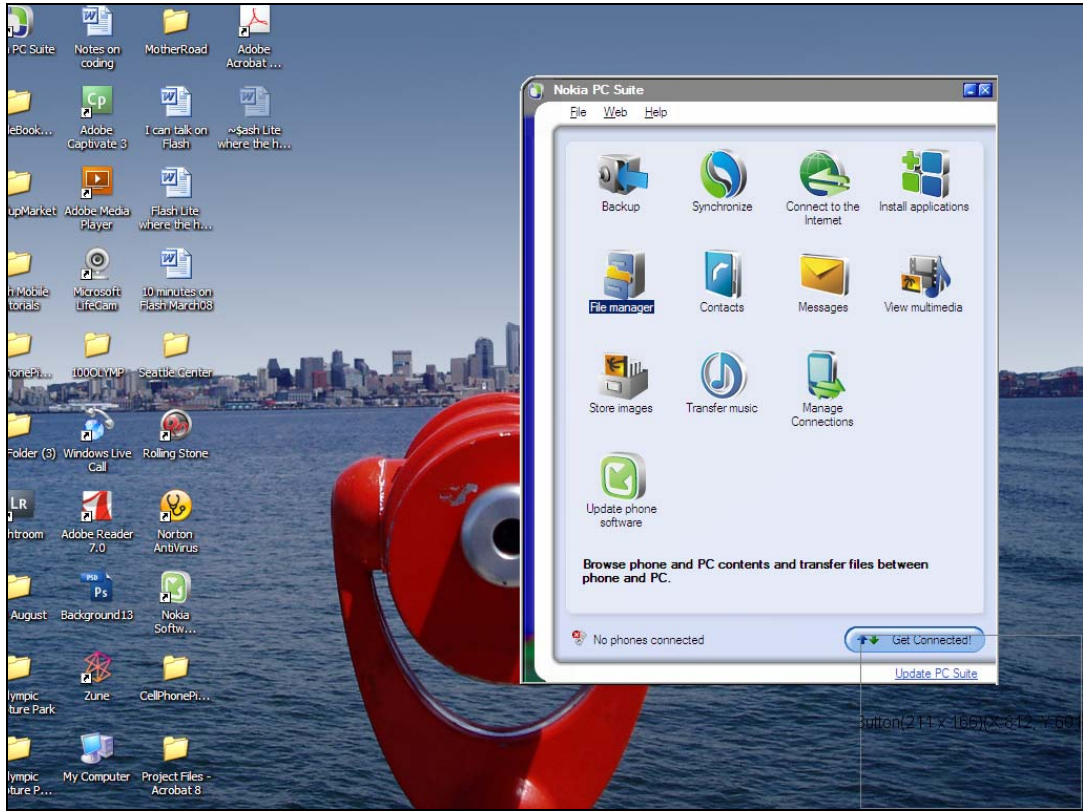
PC Suite
Notes on coding
MotherRoad
Adobe Acrobat ...
leBook...
Adobe Captivate 3
I can talk on Flash
~$ash Lite where the h...
upMarket
Adobe Media Player
Flash Lite where the h...
h Mobile torials
Microsoft LifeCam
10 minutes on Flash March08
onePi...
100OLYMP
Seattle Center
Folder (3)
Windows Live Call
Rolling Stone
htroom
Adobe Reader 7.0
Norton AntiVirus
August
Background13
Nokia Softw...
lympic ture Park
Zune
CellPhonePi...
lympic ture P...
My Computer
Project Files - Acrobat 8

Nokia PC Suite
File Web Help
Backup
Synchronize
Connect to the Internet
Install applications
File manager
Contacts
Messages
View multimedia
Store images
Transfer music
Manage Connections
Update phone software
Browse phone and PC contents and transfer files between phone and PC.
No phones connected
Get Connected!
Update PC Suite
Button(211 x 166)(X 812, Y 60